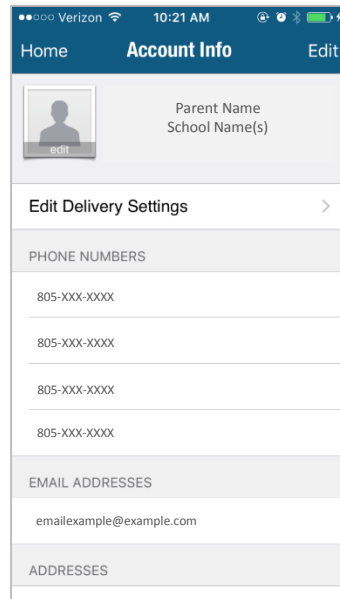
Verizon 10:21 AM

Home Account Info Edit

edit

Parent Name
School Name(s)

Edit Delivery Settings >

PHONE NUMBERS

805-XXX-XXXX

805-XXX-XXXX

805-XXX-XXXX

805-XXX-XXXX

EMAIL ADDRESSES

emailexample@example.com

ADDRESSES